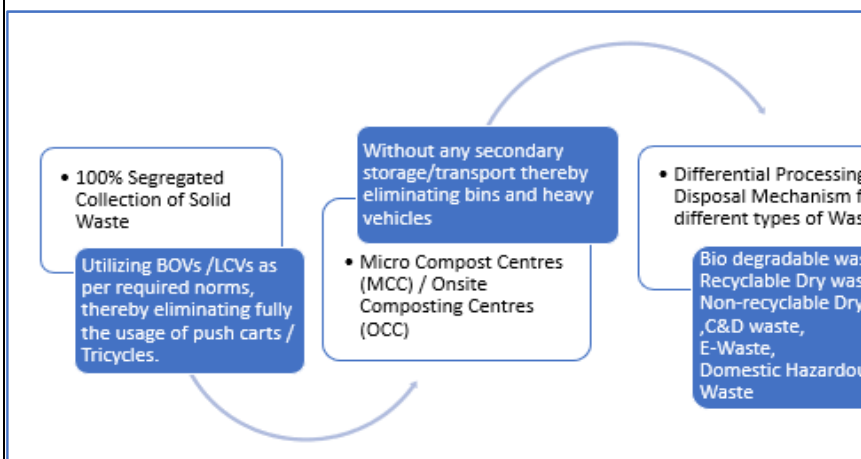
• 100% Segregated Collection of Solid Waste

Utilizing BOVs /LCVs as per required norms, thereby eliminating fully the usage of push carts / Tricycles.

Without any secondary storage/transport thereby eliminating bins and heavy vehicles

• Micro Compost Centres (MCC) / Onsite Composting Centres (OCC)

• Differential Processing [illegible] Disposal Mechanism f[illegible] different types of Was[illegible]

Bio degradable was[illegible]
Recyclable Dry was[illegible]
Non-recyclable Dry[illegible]
,C&D waste,
E-Waste,
Domestic Hazardou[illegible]
Waste